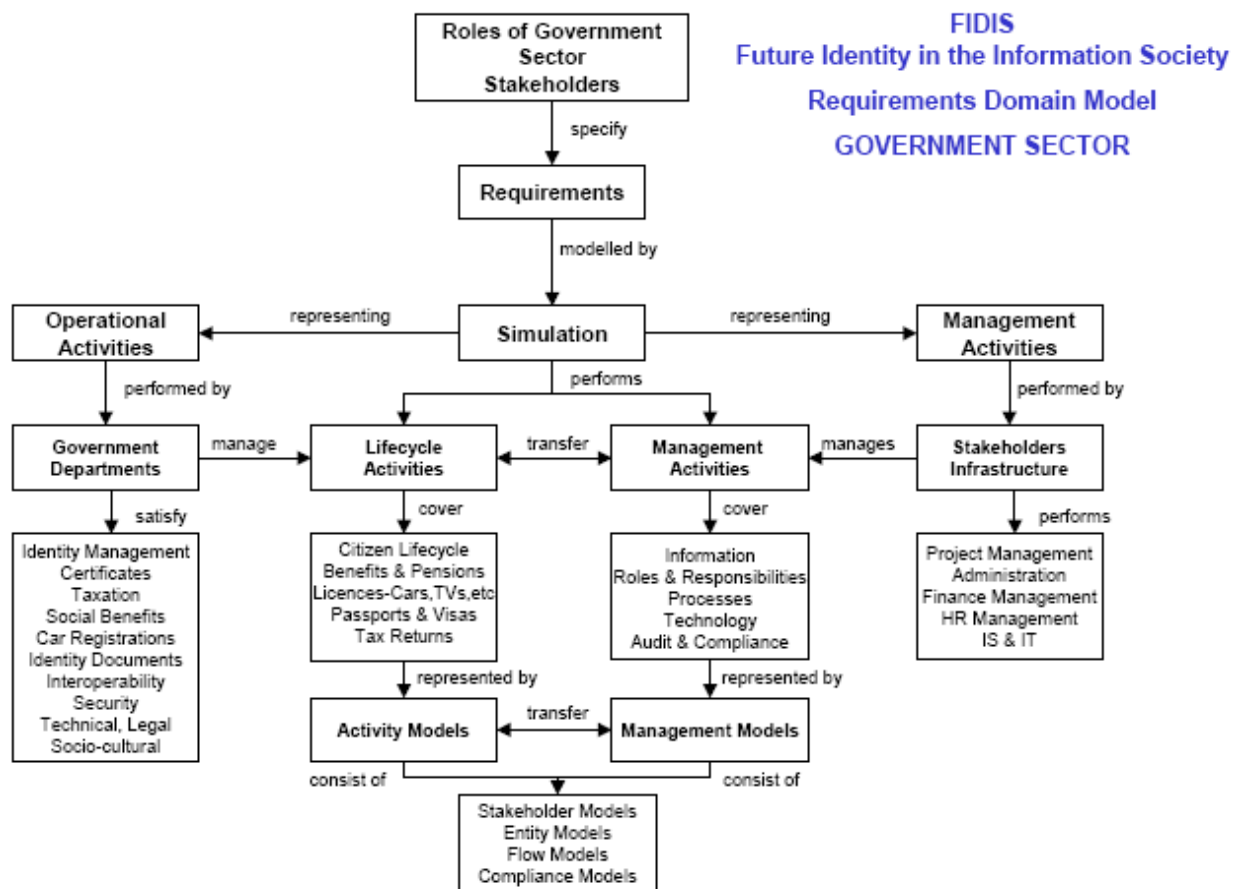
FIDIS
Future Identity in the Information Society
Requirements Domain Model
GOVERNMENT SECTOR

Roles of Government Sector Stakeholders

specify

Requirements

modelled by

Operational Activities

representing

Simulation

representing

Management Activities

performed by

performs

performed by

Government Departments

manage

Lifecycle Activities

transfer

Management Activities

manages

Stakeholders Infrastructure

satisfy

cover

cover

performs

Identity Management
Certificates
Taxation
Social Benefits
Car Registrations
Identity Documents
Interoperability
Security
Technical, Legal
Socio-cultural

Citizen Lifecycle
Benefits & Pensions
Licences-Cars,TVs,etc
Passports & Visas
Tax Returns

Information
Roles & Responsibilities
Processes
Technology
Audit & Compliance

Project Management
Administration
Finance Management
HR Management
IS & IT

represented by

represented by

Activity Models

transfer

Management Models

consist of

consist of

Stakeholder Models
Entity Models
Flow Models
Compliance Models